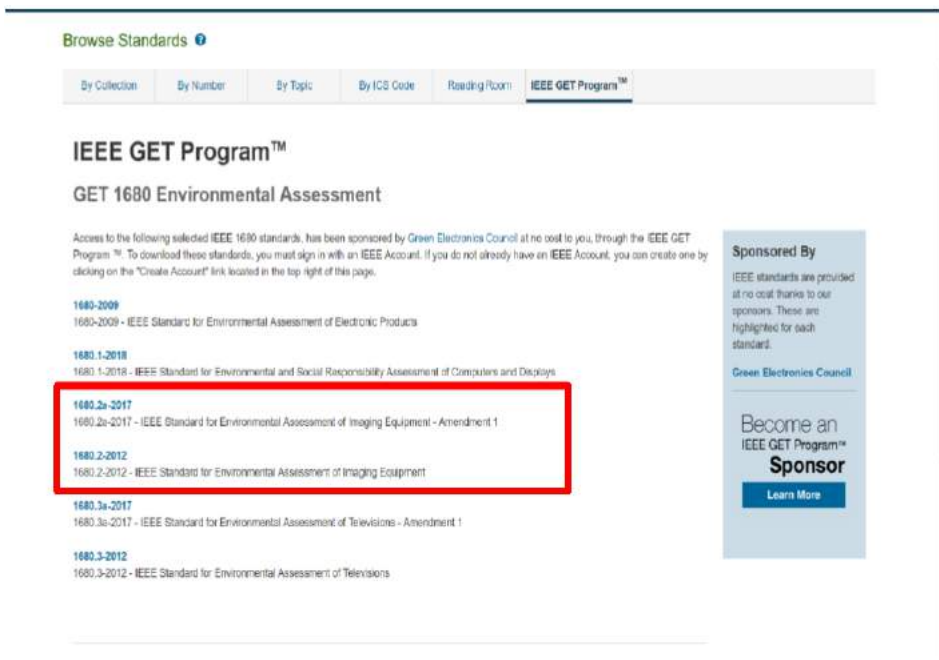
Browse Standards

By Collection | By Number | By Topic | By ICS Code | Reading Room | IEEE GET Program™

IEEE GET Program™

GET 1680 Environmental Assessment

Access to the following selected IEEE 1680 standards, has been sponsored by Green Electronics Council at no cost to you, through the IEEE GET Program ™. To download these standards, you must sign in with an IEEE Account. If you do not already have an IEEE Account, you can create one by clicking on the "Create Account" link located in the top right of this page.

1680-2009
1680-2009 - IEEE Standard for Environmental Assessment of Electronic Products

1680.1-2018
1680.1-2018 - IEEE Standard for Environmental and Social Responsibility Assessment of Computers and Displays

1680.2a-2017
1680.2a-2017 - IEEE Standard for Environmental Assessment of Imaging Equipment - Amendment 1

1680.2-2012
1680.2-2012 - IEEE Standard for Environmental Assessment of Imaging Equipment

1680.3a-2017
1680.3a-2017 - IEEE Standard for Environmental Assessment of Televisions - Amendment 1

1680.3-2012
1680.3-2012 - IEEE Standard for Environmental Assessment of Televisions

Sponsored By

IEEE standards are provided at no cost thanks to our sponsors. These are highlighted for each standard.

Green Electronics Council

Become an IEEE GET Program™ Sponsor

Learn More